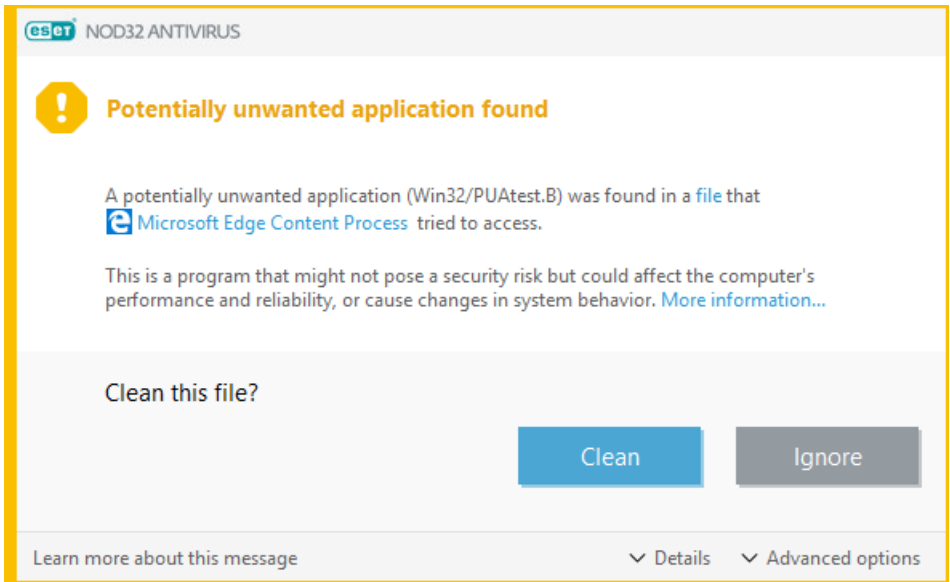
eset NOD32 ANTIVIRUS

Potentially unwanted application found

A potentially unwanted application (Win32/PUAtest.B) was found in a file that Microsoft Edge Content Process tried to access.

This is a program that might not pose a security risk but could affect the computer's performance and reliability, or cause changes in system behavior. More information...

Clean this file?

Clean

Ignore

Learn more about this message

Details

Advanced options